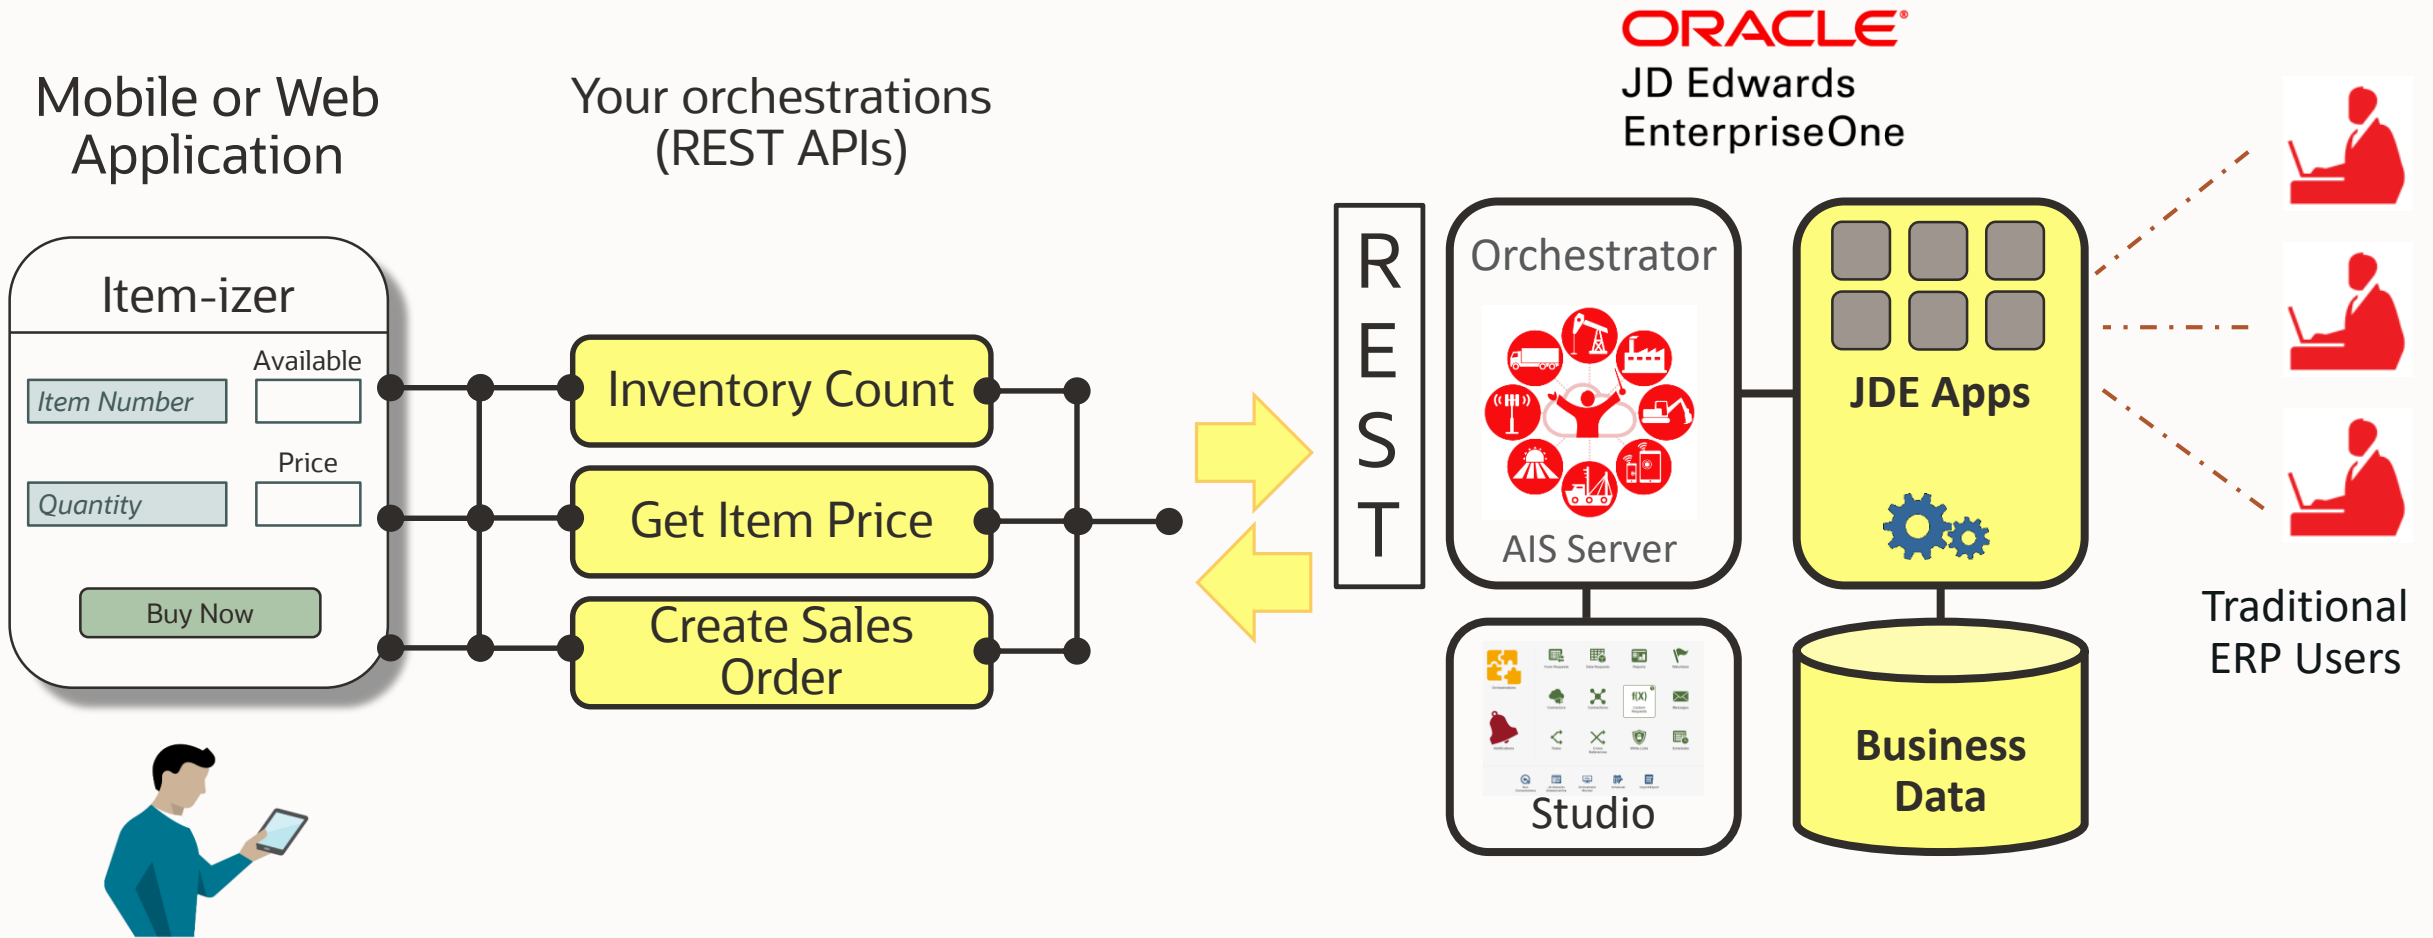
Mobile or Web Application

Your orchestrations (REST APIs)

ORACLE
JD Edwards EnterpriseOne

Item-izer

Available

Item Number

Price

Quantity

Buy Now

Inventory Count

Get Item Price

Create Sales Order

R
E
S
T

Orchestrator

AIS Server

Studio

JDE Apps

Business Data

Traditional ERP Users